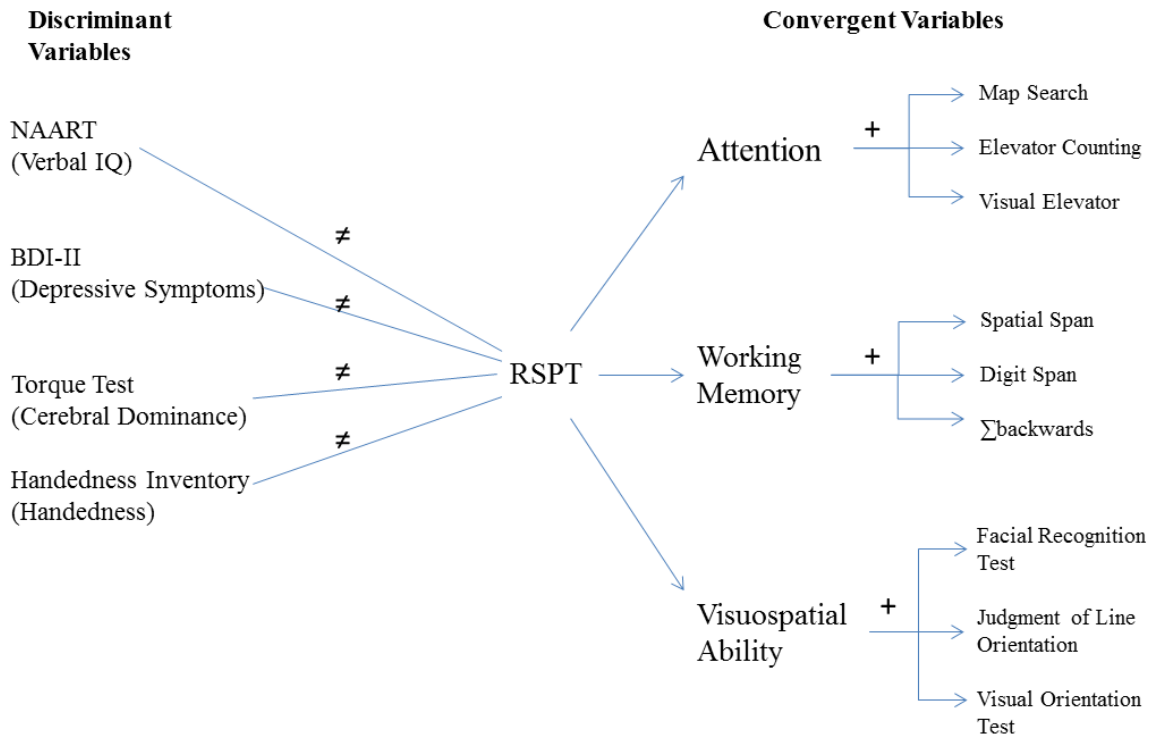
Discriminant Variables

Convergent Variables

NAART
(Verbal IQ)

BDI-II
(Depressive Symptoms)

Torque Test
(Cerebral Dominance)

Handedness Inventory
(Handedness)

≠

≠

≠

≠

RSPT

Attention

+

Map Search

Elevator Counting

Visual Elevator

Working Memory

+

Spatial Span

Digit Span

∑backwards

Visuospatial Ability

+

Facial Recognition Test

Judgment of Line Orientation

Visual Orientation Test